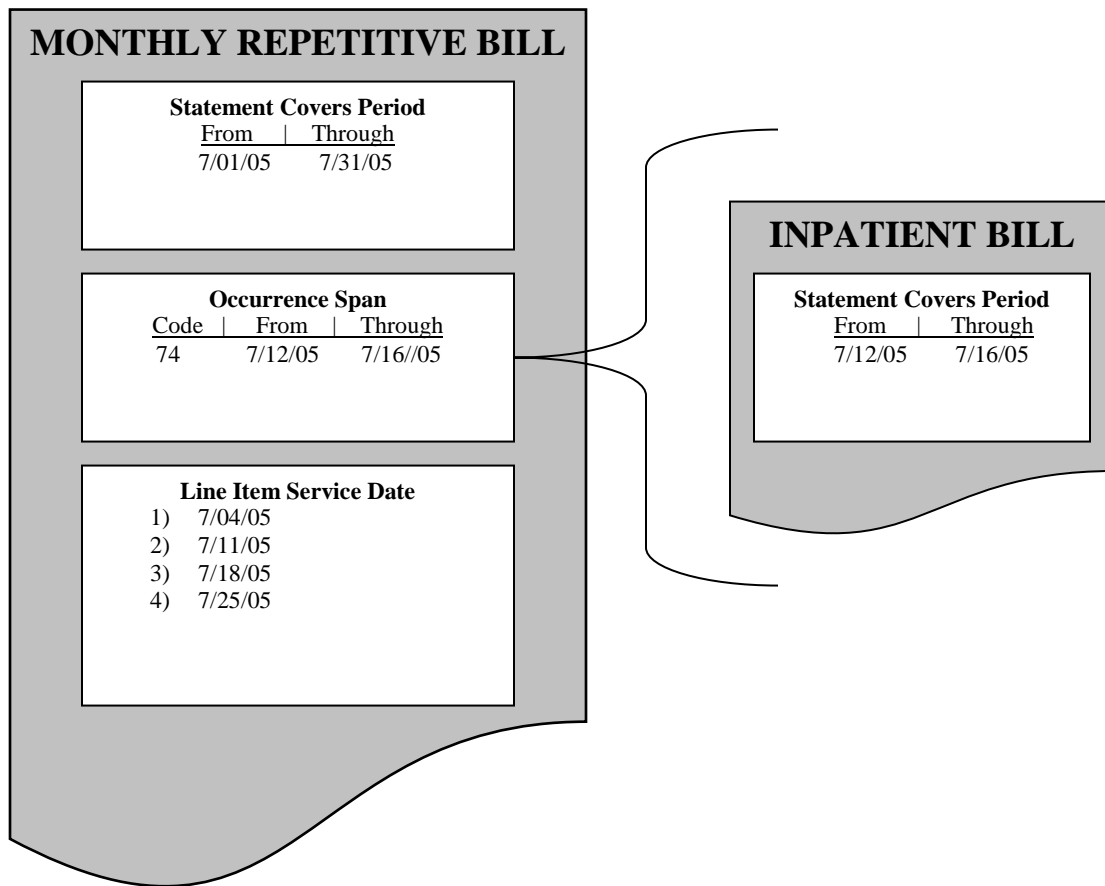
MONTHLY REPETITIVE BILL

Statement Covers Period
From | Through
7/01/05 7/31/05

Occurrence Span
Code | From | Through
74 7/12/05 7/16//05

Line Item Service Date
1) 7/04/05
2) 7/11/05
3) 7/18/05
4) 7/25/05

INPATIENT BILL

Statement Covers Period
From | Through
7/12/05 7/16/05